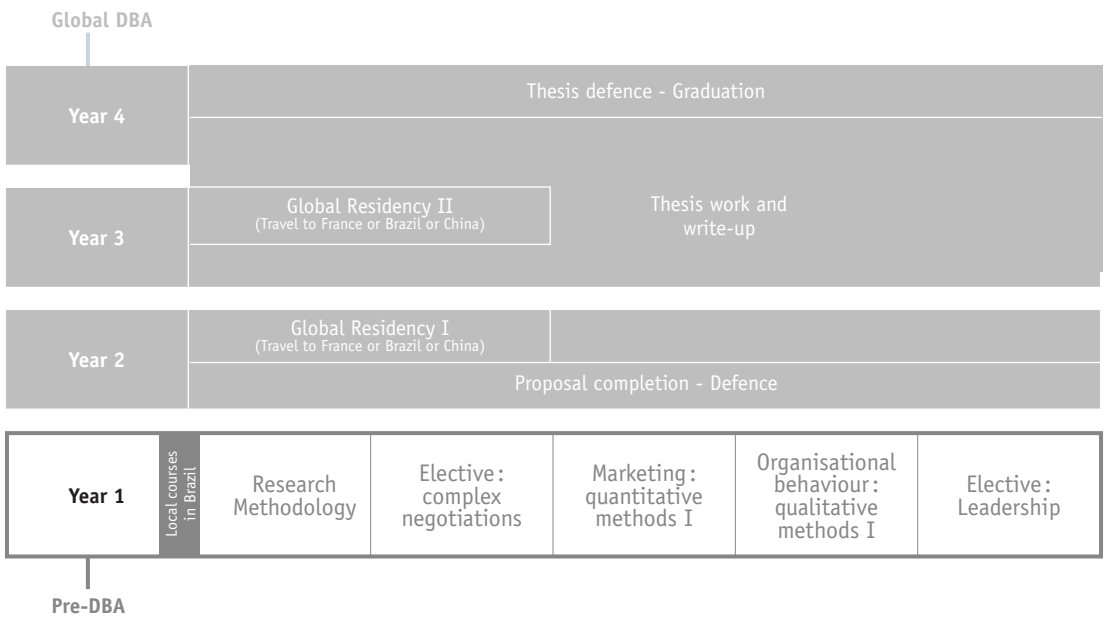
Global DBA

Year 4

Thesis defence - Graduation

Year 3

Global Residency II
(Travel to France or Brazil or China)

Thesis work and write-up

Year 2

Global Residency I
(Travel to France or Brazil or China)

Proposal completion - Defence

| Year 1 | Local courses in Brazil | Research Methodology | Elective : complex negotiations | Marketing : quantitative methods I | Organisational behaviour : qualitative methods I | Elective : Leadership |
|---|---|---|---|---|---|---|

Pre-DBA